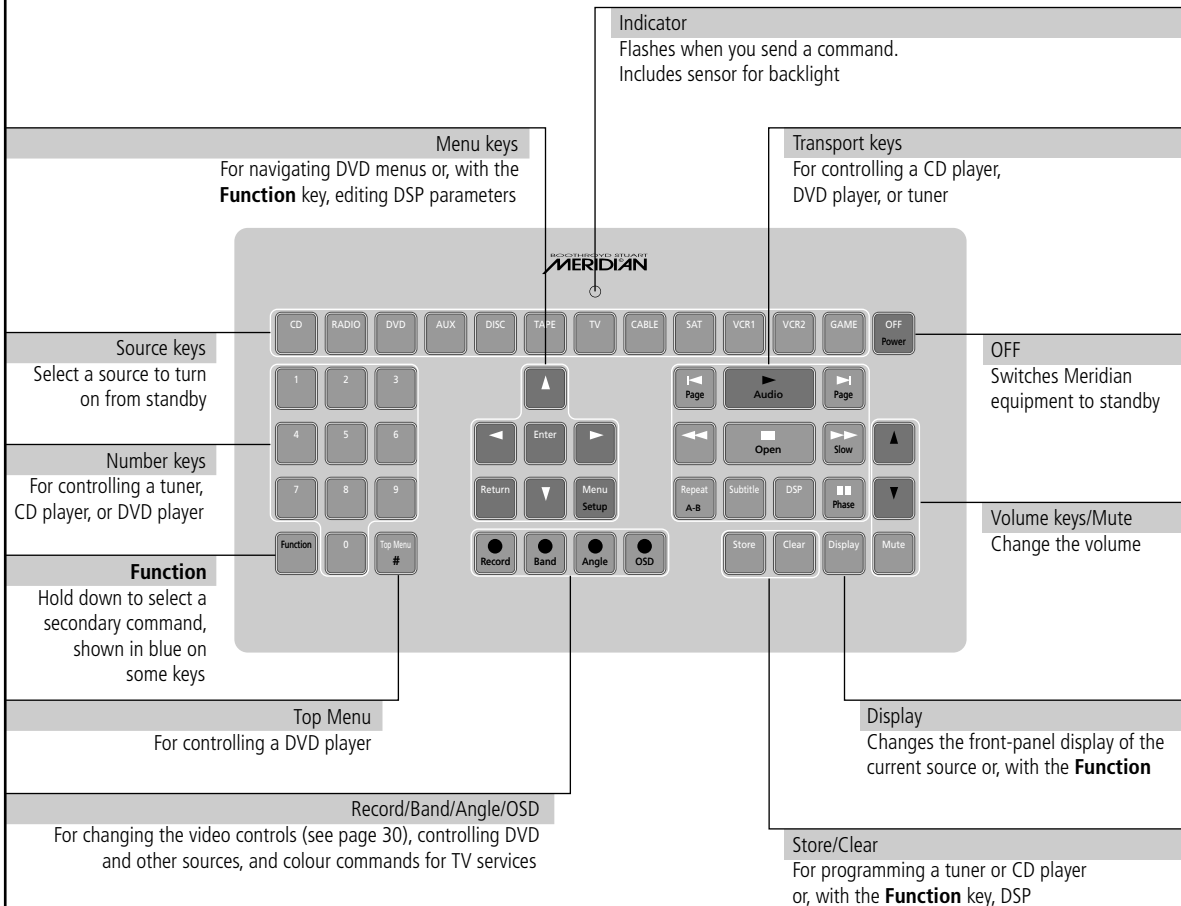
Indicator
Flashes when you send a command.
Includes sensor for backlight

Menu keys
For navigating DVD menus or, with the **Function** key, editing DSP parameters

Transport keys
For controlling a CD player, DVD player, or tuner

BOOTHROYD STUART
MERIDIAN

CD RADIO DVD AUX DISC TAPE TV CABLE SAT VCR1 VCR2 GAME OFF Power

Source keys
Select a source to turn on from standby

OFF
Switches Meridian equipment to standby

1 2 3 4 5 6 7 8 9 Function 0 Top Menu #

Enter Return Menu Setup

Page Audio Page Open Slow Repeat A-B Subtitle DSP Phase

Record Band Angle OSD

Store Clear Display Mute

Number keys
For controlling a tuner, CD player, or DVD player

Volume keys/Mute
Change the volume

**Function**
Hold down to select a secondary command, shown in blue on some keys

Top Menu
For controlling a DVD player

Display
Changes the front-panel display of the current source or, with the **Function**

Record/Band/Angle/OSD
For changing the video controls (see page 30), controlling DVD and other sources, and colour commands for TV services

Store/Clear
For programming a tuner or CD player or, with the **Function** key, DSP